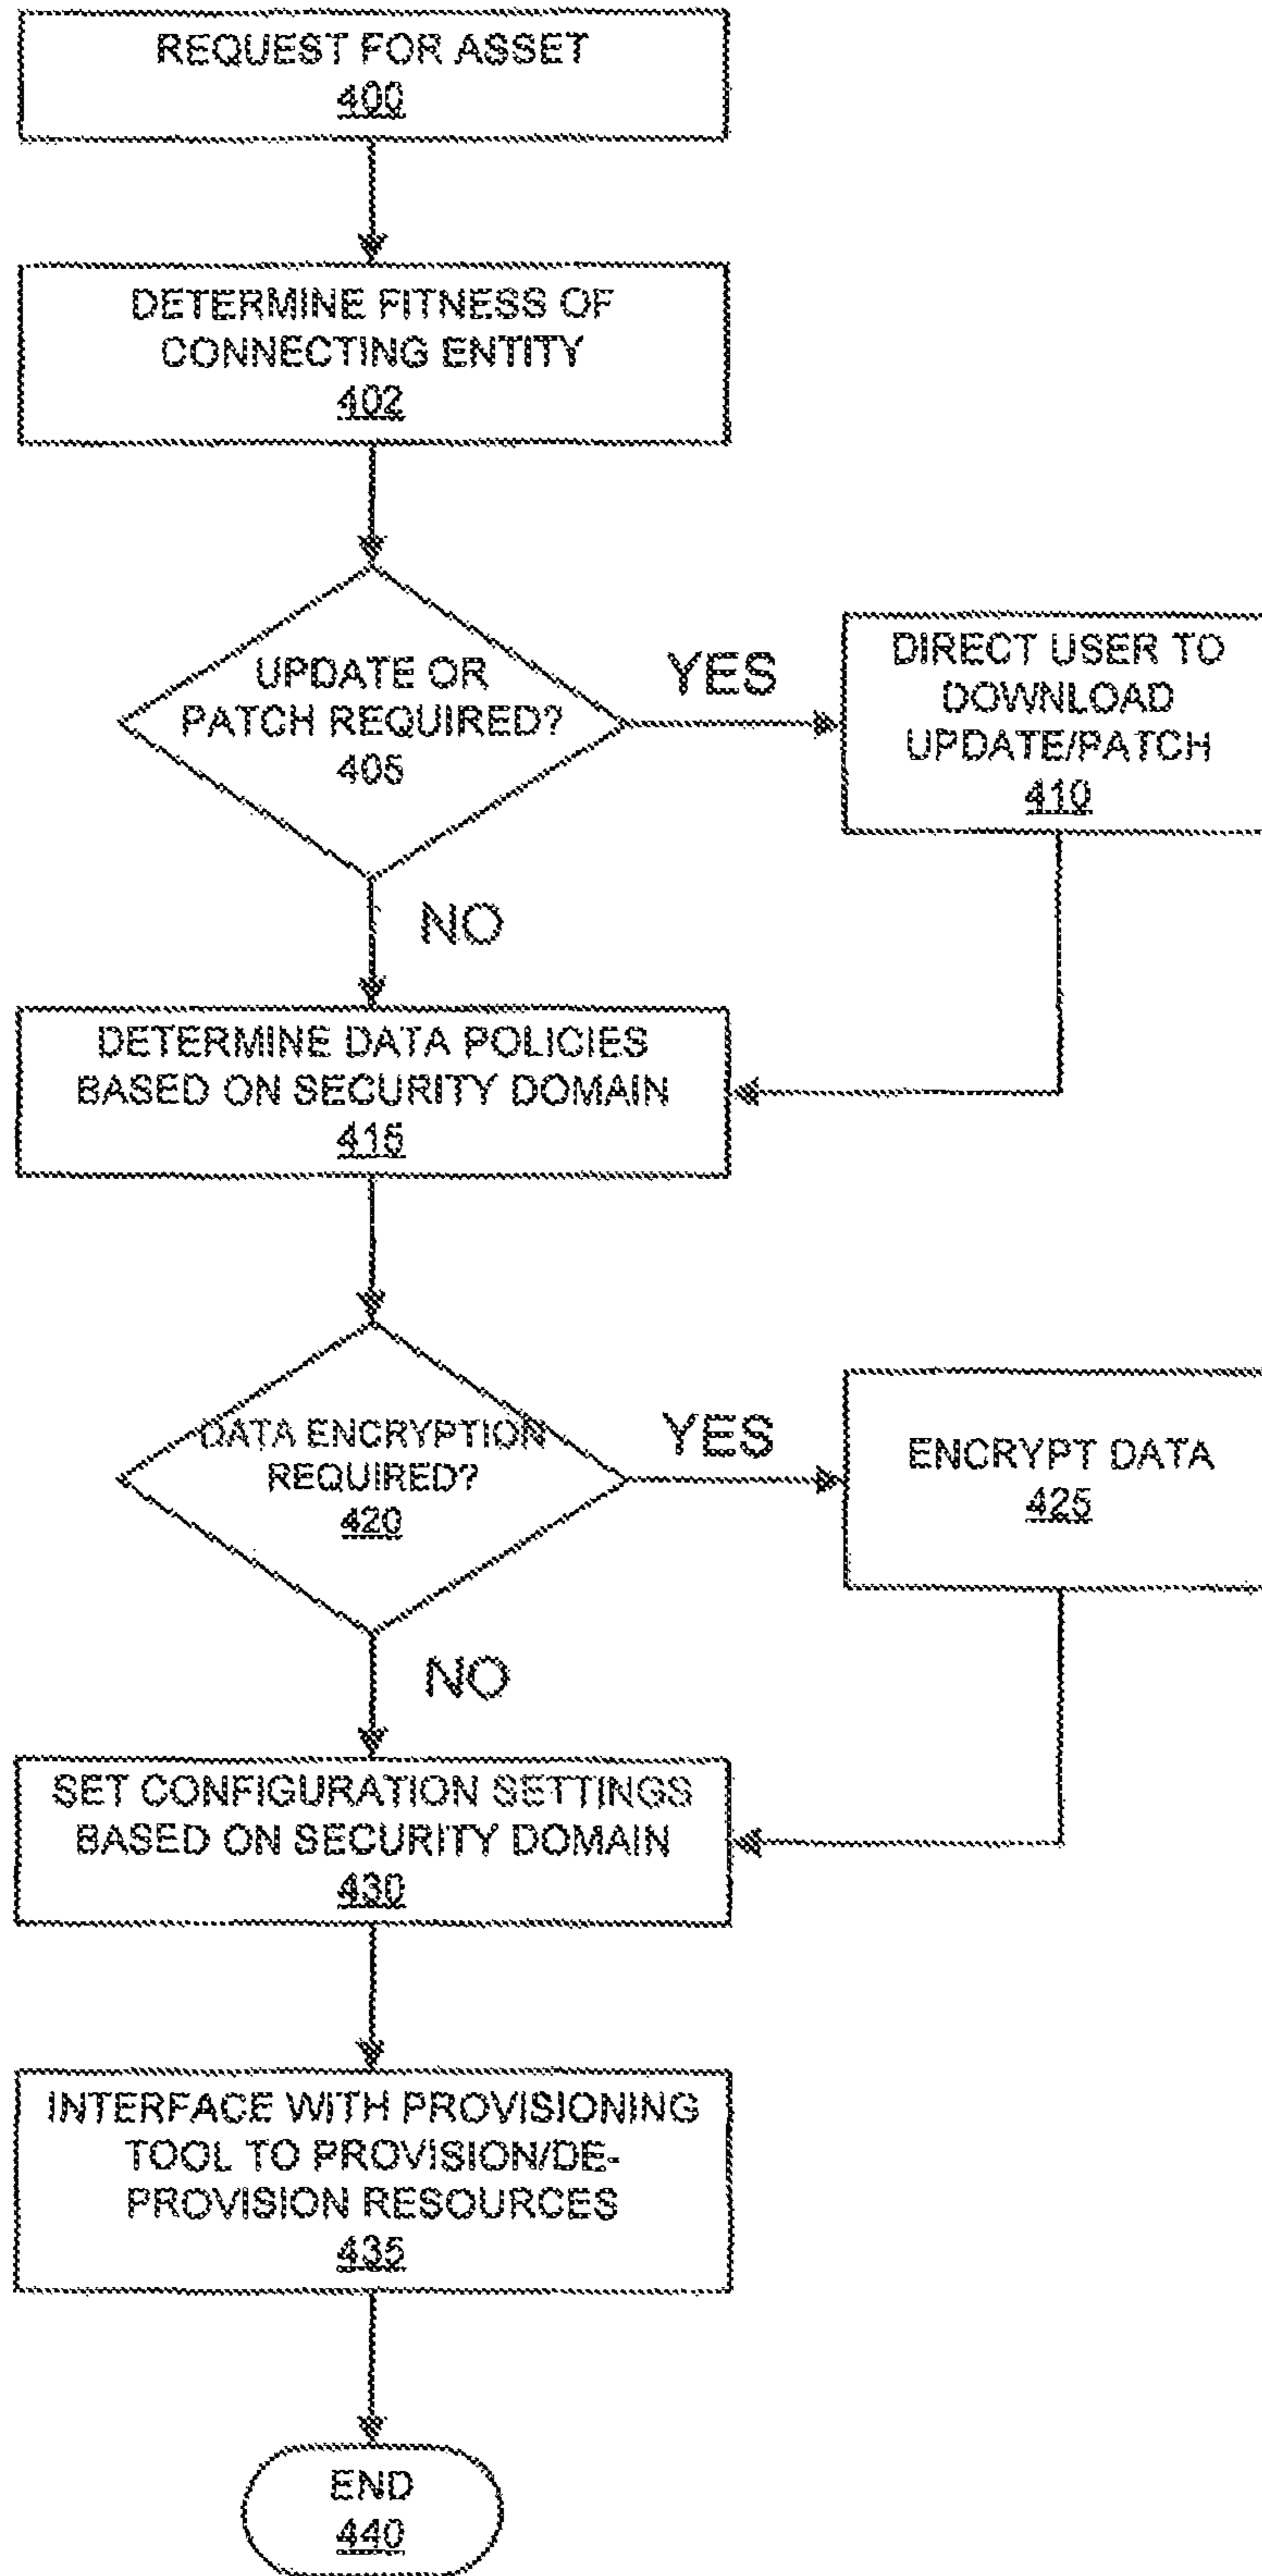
REQUEST FOR ASSET
400

DETERMINE FITNESS OF CONNECTING ENTITY
402

UPDATE OR PATCH REQUIRED?
405

YES

DIRECT USER TO DOWNLOAD UPDATE/PATCH
410

NO

DETERMINE DATA POLICIES BASED ON SECURITY DOMAIN
415

DATA ENCRYPTION REQUIRED?
420

YES

ENCRYPT DATA
425

NO

SET CONFIGURATION SETTINGS BASED ON SECURITY DOMAIN
430

INTERFACE WITH PROVISIONING TOOL TO PROVISION/DE-PROVISION RESOURCES
435

END
440